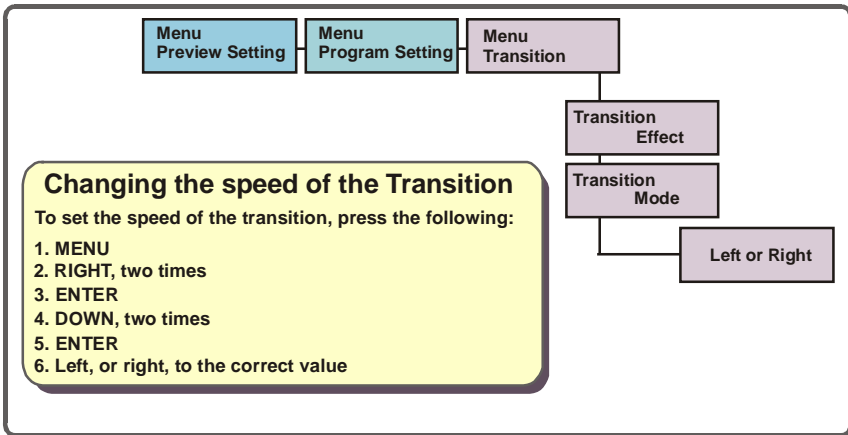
Menu
Preview Setting

Menu
Program Setting

Menu
Transition

Transition
Effect

Transition
Mode

Left or Right

Changing the speed of the Transition

To set the speed of the transition, press the following:

1. MENU
2. RIGHT, two times
3. ENTER
4. DOWN, two times
5. ENTER
6. Left, or right, to the correct value